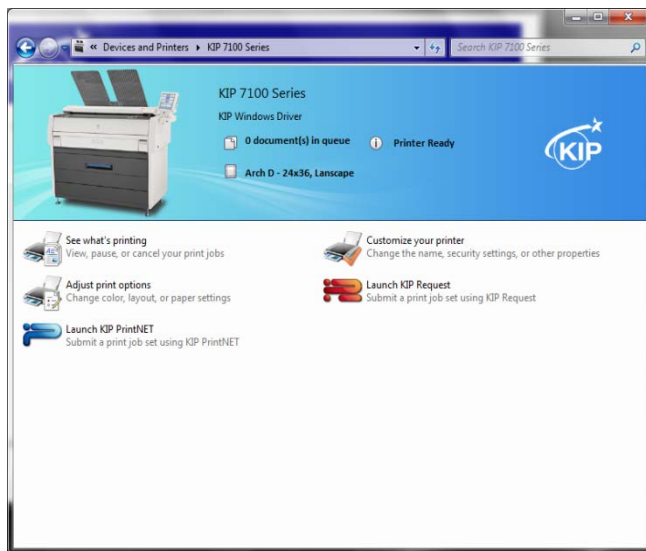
« Devices and Printers ▸ KIP 7100 Series

Search KIP 7100 Series

KIP 7100 Series

KIP Windows Driver

0 document(s) in queue

Printer Ready

Arch D - 24x36, Lanscape

KIP

See what's printing
View, pause, or cancel your print jobs

Customize your printer
Change the name, security settings, or other properties

Adjust print options
Change color, layout, or paper settings

Launch KIP Request
Submit a print job set using KIP Request

Launch KIP PrintNET
Submit a print job set using KIP PrintNET